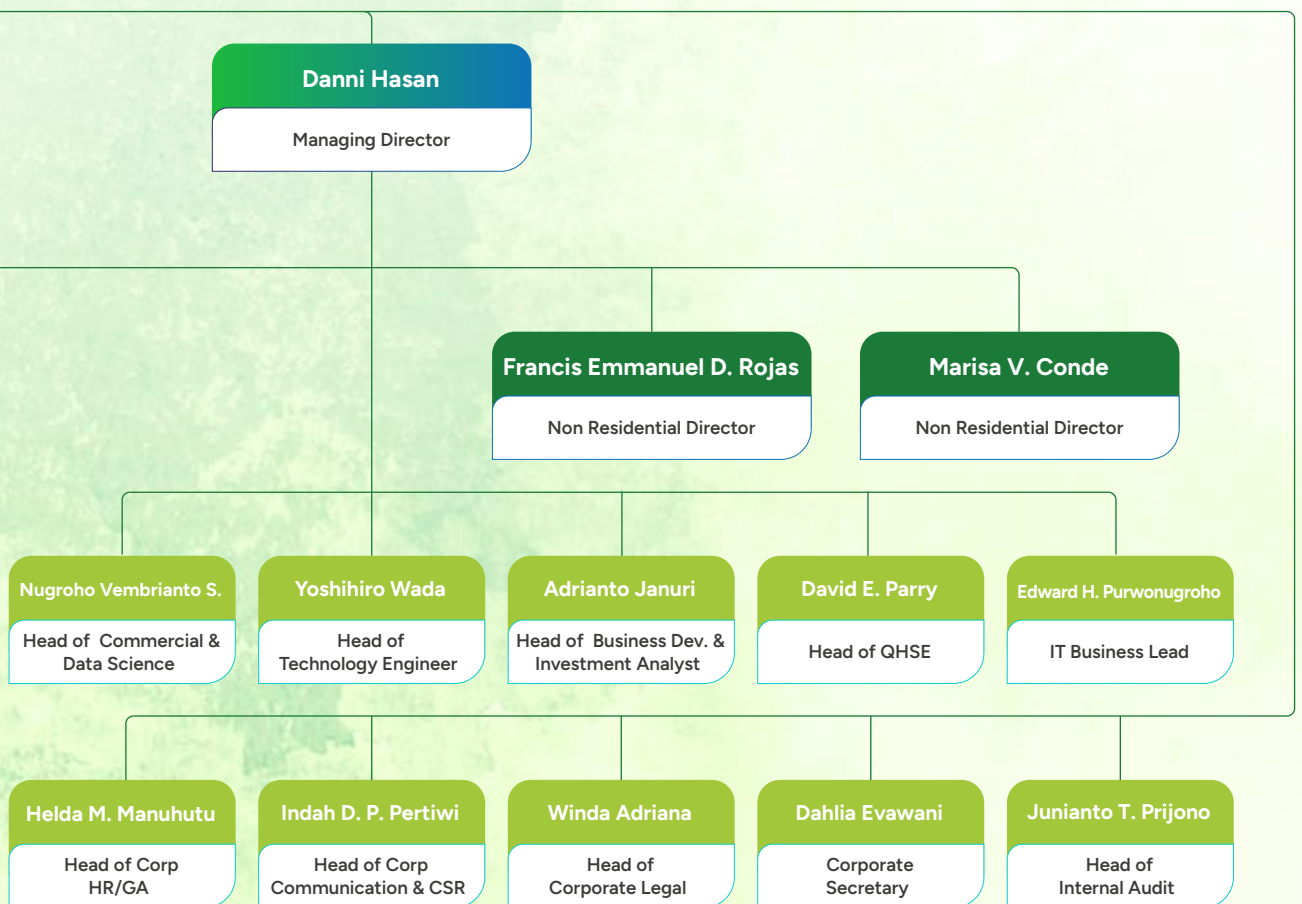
Danni Hasan
Managing Director

Francis Emmanuel D. Rojas
Non Residential Director

Marisa V. Conde
Non Residential Director

Nugroho Vembrianto S.
Head of Commercial & Data Science

Yoshihiro Wada
Head of Technology Engineer

Adrianto Januri
Head of Business Dev. & Investment Analyst

David E. Parry
Head of QHSE

Edward H. Purwonugroho
IT Business Lead

Helda M. Manuhutu
Head of Corp HR/GA

Indah D. P. Pertiwi
Head of Corp Communication & CSR

Winda Adriana
Head of Corporate Legal

Dahlia Evawani
Corporate Secretary

Junianto T. Prijono
Head of Internal Audit